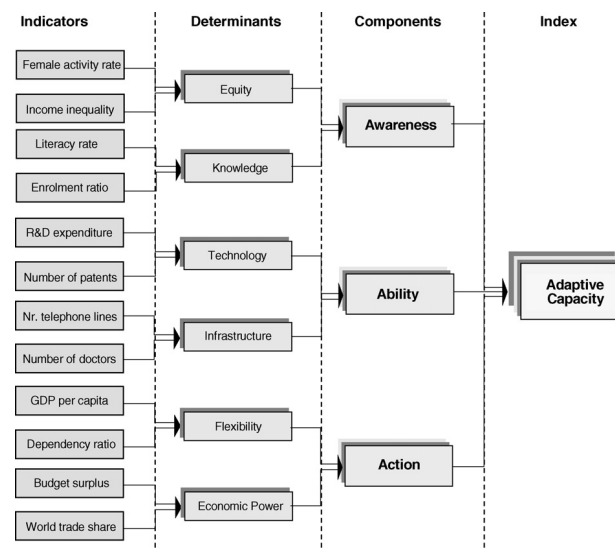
Indicators

Determinants

Components

Index

Female activity rate

Income inequality

Literacy rate

Enrolment ratio

R&D expenditure

Number of patents

Nr. telephone lines

Number of doctors

GDP per capita

Dependency ratio

Budget surplus

World trade share

Equity

Knowledge

Technology

Infrastructure

Flexibility

Economic Power

Awareness

Ability

Action

Adaptive Capacity